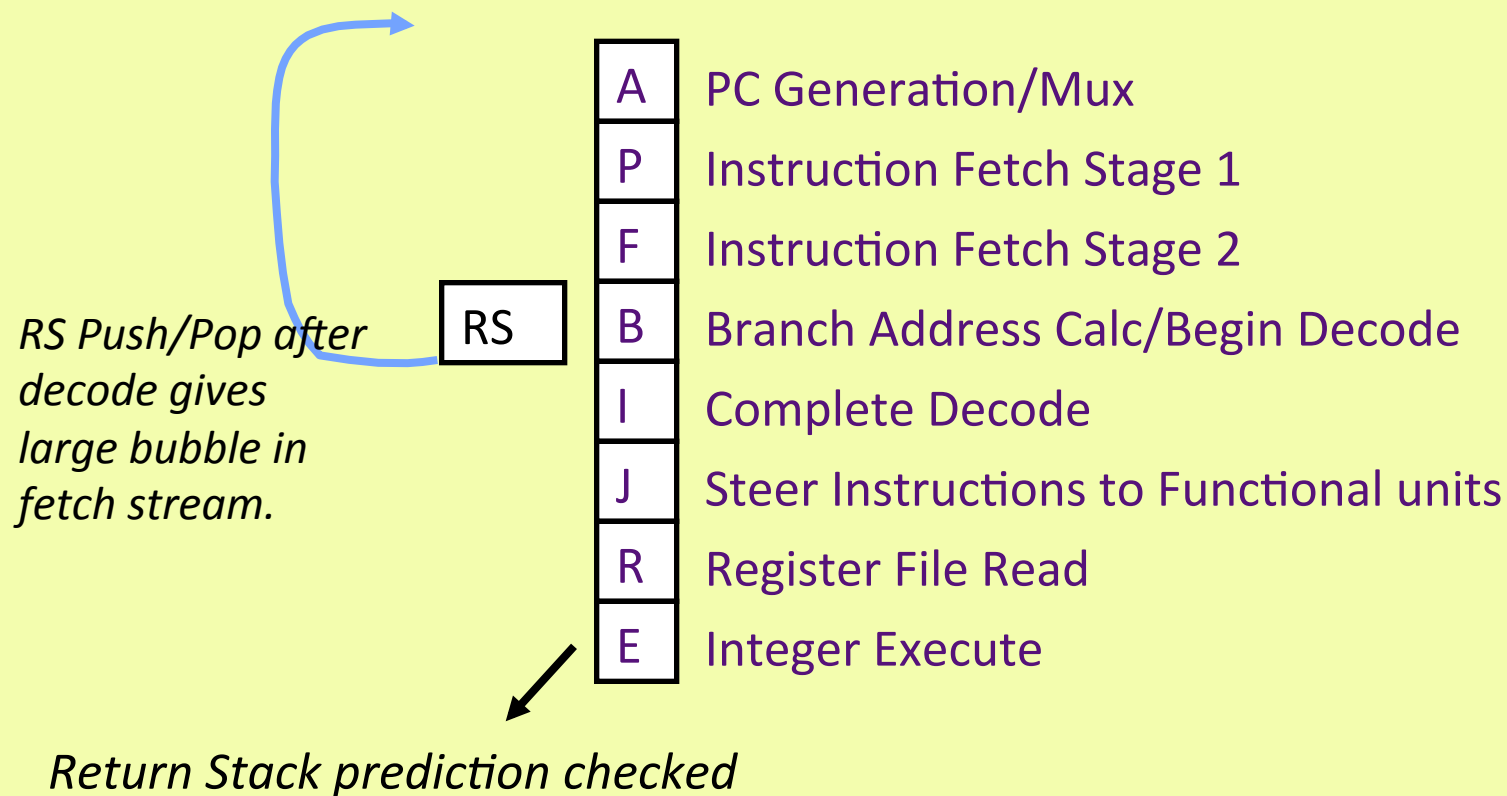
A PC Generation/Mux
P Instruction Fetch Stage 1
F Instruction Fetch Stage 2
B Branch Address Calc/Begin Decode
I Complete Decode
J Steer Instructions to Functional units
R Register File Read
E Integer Execute

RS

RS Push/Pop after decode gives large bubble in fetch stream.

Return Stack prediction checked